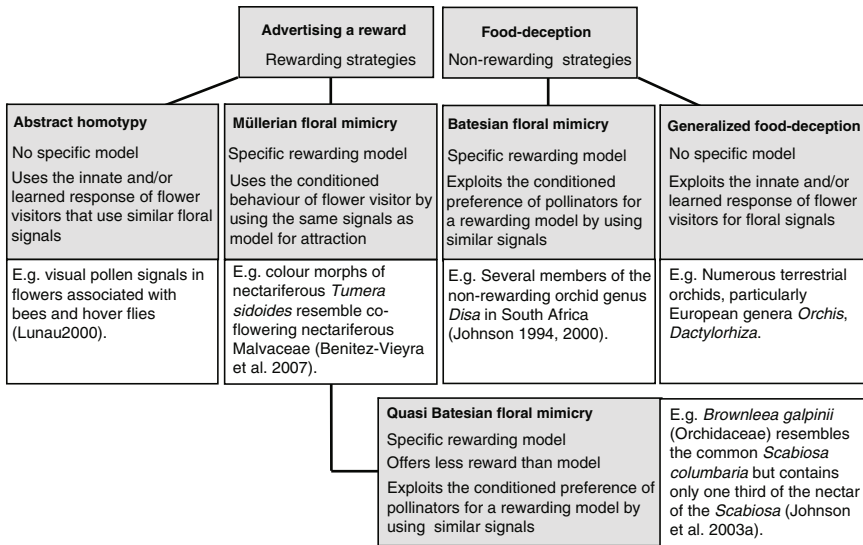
Advertising a reward
Rewarding strategies

Food-deception
Non-rewarding strategies

Abstract homotypy
No specific model
Uses the innate and/or learned response of flower visitors that use similar floral signals

E.g. visual pollen signals in flowers associated with bees and hover flies (Lunau2000).

Müllerian floral mimicry
Specific rewarding model
Uses the conditioned behaviour of flower visitor by using the same signals as model for attraction

E.g. colour morphs of nectariferous *Tumera sidoides* resemble co-flowering nectariferous Malvaceae (Benitez-Vieyra et al. 2007).

Batesian floral mimicry
Specific rewarding model
Exploits the conditioned preference of pollinators for a rewarding model by using similar signals

E.g. Several members of the non-rewarding orchid genus *Disa* in South Africa (Johnson 1994, 2000).

Generalized food-deception
No specific model
Exploits the innate and/or learned response of flower visitors for floral signals

E.g. Numerous terrestrial orchids, particularly European genera *Orchis*, *Dactylorhiza*.

Quasi Batesian floral mimicry
Specific rewarding model
Offers less reward than model
Exploits the conditioned preference of pollinators for a rewarding model by using similar signals

E.g. *Brownleea galpinii* (Orchidaceae) resembles the common *Scabiosa columbaria* but contains only one third of the nectar of the *Scabiosa* (Johnson et al. 2003a).